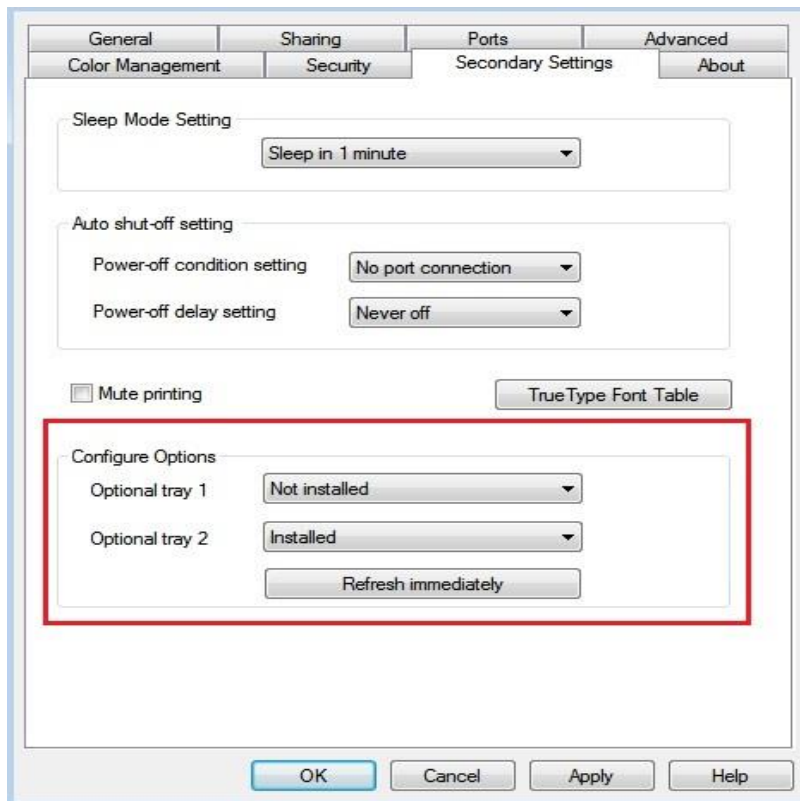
General
Sharing
Ports
Advanced
Color Management
Security
Secondary Settings
About

Sleep Mode Setting
Sleep in 1 minute

Auto shut-off setting
Power-off condition setting
No port connection
Power-off delay setting
Never off

Mute printing
TrueType Font Table

Configure Options
Optional tray 1
Not installed
Optional tray 2
Installed
Refresh immediately

OK
Cancel
Apply
Help